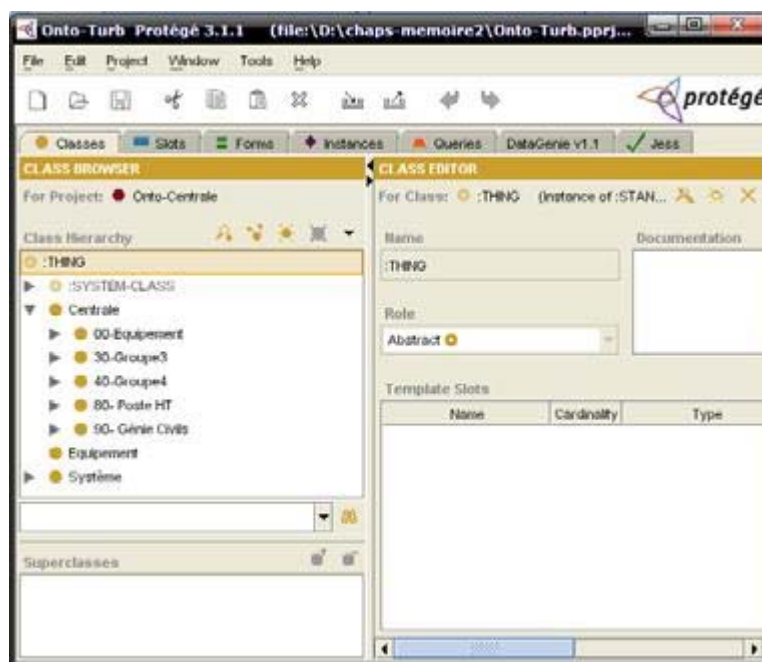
Onto-Turb Protégé 3.1.1 (file:\D:\chaps-memoire2\Onto-Turb.pprj...

File Edit Project Window Tools Help

protégé

Classes Slots Forms Instances Queries DataGenie v1.1 Jess

CLASS BROWSER

For Project: Onto-Centrale

Class Hierarchy

:THING
:SYSTEM-CLASS
Centrale
00-Equipement
30-Groupe3
40-Groupe4
80- Poste HT
90- Génie Civils
Equipement
Système

Superclasses

CLASS EDITOR

For Class: :THING (instance of :STAN...

Name

:THING

Documentation

Role

Abstract

Template Slots

| Name | Cardinality | Type |
|---|---|---|